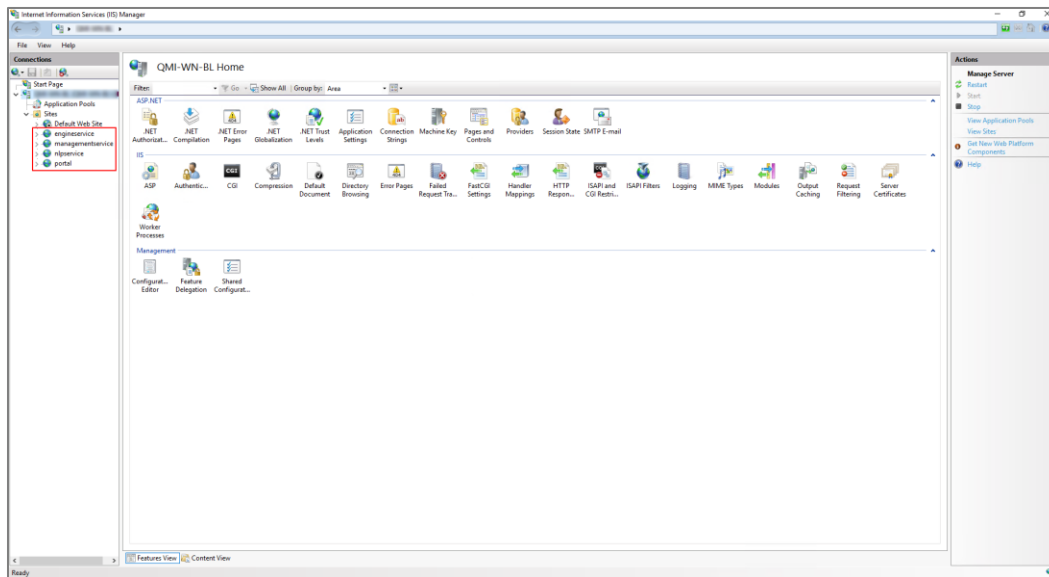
Internet Information Services (IIS) Manager

File View Help

Connections

Start Page
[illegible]
Application Pools
Sites
Default Web Site
engineservice
managementservice
nlpservice
portal

QMI-WN-BL Home

Filter: Go Show All Group by: Area

ASP.NET

.NET Authorizat... | .NET Compilation | .NET Error Pages | .NET Globalization | .NET Trust Levels | Application Settings | Connection Strings | Machine Key | Pages and Controls | Providers | Session State | SMTP E-mail

IIS

ASP | Authentic... | CGI | Compression | Default Document | Directory Browsing | Error Pages | Failed Request Tra... | FastCGI Settings | Handler Mappings | HTTP Respon... | ISAPI and CGI Restri... | ISAPI Filters | Logging | MIME Types | Modules | Output Caching | Request Filtering | Server Certificates

Worker Processes

Management

Configurat... Editor | Feature Delegation | Shared Configurat...

Features View | Content View

Actions

Manage Server
Restart
Start
Stop
View Application Pools
View Sites
Get New Web Platform Components
Help

Ready